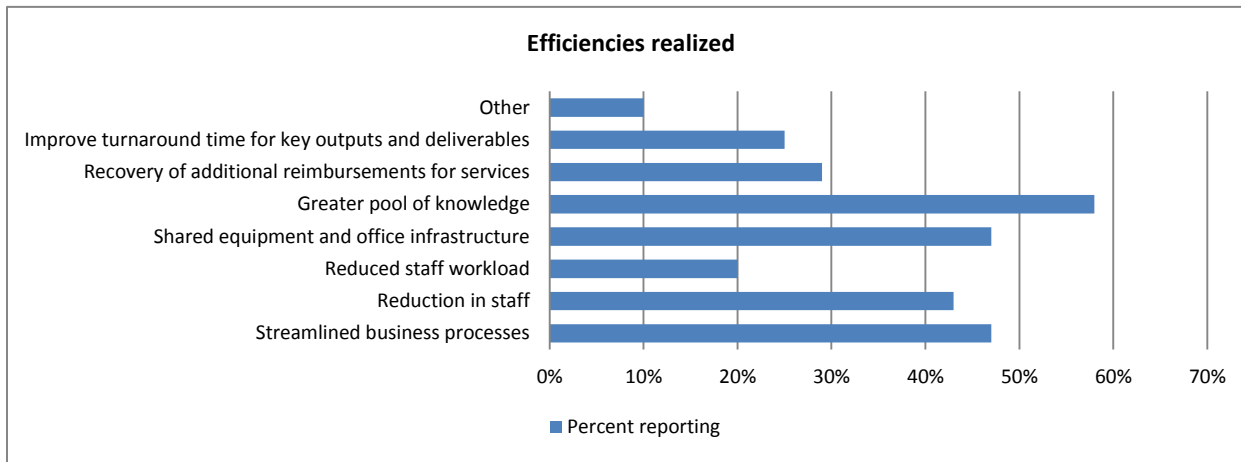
Efficiencies realized

Other
Improve turnaround time for key outputs and deliverables
Recovery of additional reimbursements for services
Greater pool of knowledge
Shared equipment and office infrastructure
Reduced staff workload
Reduction in staff
Streamlined business processes

0%
10%
20%
30%
40%
50%
60%
70%

Percent reporting